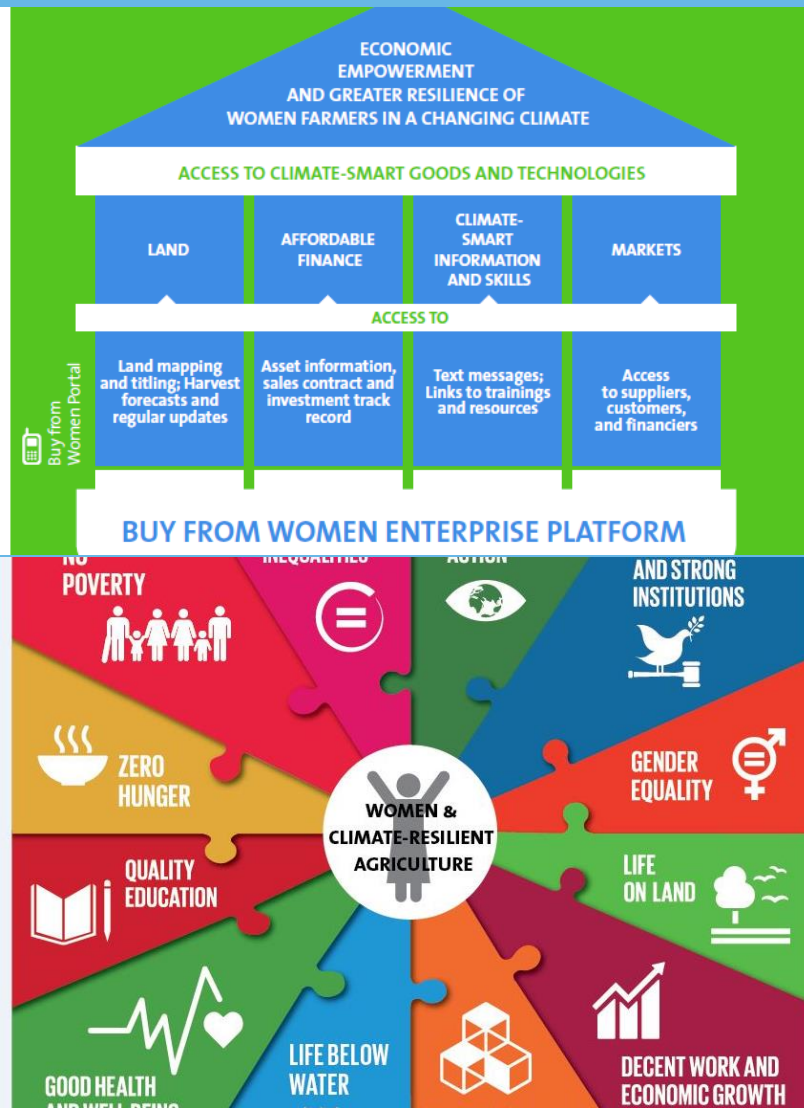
ECONOMIC EMPOWERMENT AND GREATER RESILIENCE OF WOMEN FARMERS IN A CHANGING CLIMATE

ACCESS TO CLIMATE-SMART GOODS AND TECHNOLOGIES

LAND

AFFORDABLE FINANCE

CLIMATE-SMART INFORMATION AND SKILLS

MARKETS

ACCESS TO

Land mapping and titling; Harvest forecasts and regular updates

Asset information, sales contract and investment track record

Text messages; Links to trainings and resources

Access to suppliers, customers, and financiers

Buy from Women Portal

BUY FROM WOMEN ENTERPRISE PLATFORM

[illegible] POVERTY

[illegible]

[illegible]

AND STRONG INSTITUTIONS

ZERO HUNGER

GENDER EQUALITY

WOMEN & CLIMATE-RESILIENT AGRICULTURE

QUALITY EDUCATION

LIFE ON LAND

GOOD HEALTH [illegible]

LIFE BELOW WATER

DECENT WORK AND ECONOMIC GROWTH